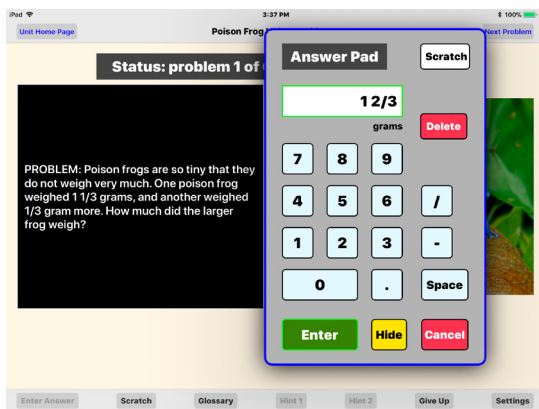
iPad
3:37 PM
100%

Unit Home Page
Poison Frog
Next Problem

Status: problem 1 of

PROBLEM: Poison frogs are so tiny that they do not weigh very much. One poison frog weighed 1 1/3 grams, and another weighed 1/3 gram more. How much did the larger frog weigh?

Answer Pad
Scratch

1 2/3
grams
Delete

7 8 9
4 5 6 /
1 2 3 -
0 . Space

Enter
Hide
Cancel

Enter Answer
Scratch
Glossary
Hint 1
Hint 2
Give Up
Settings